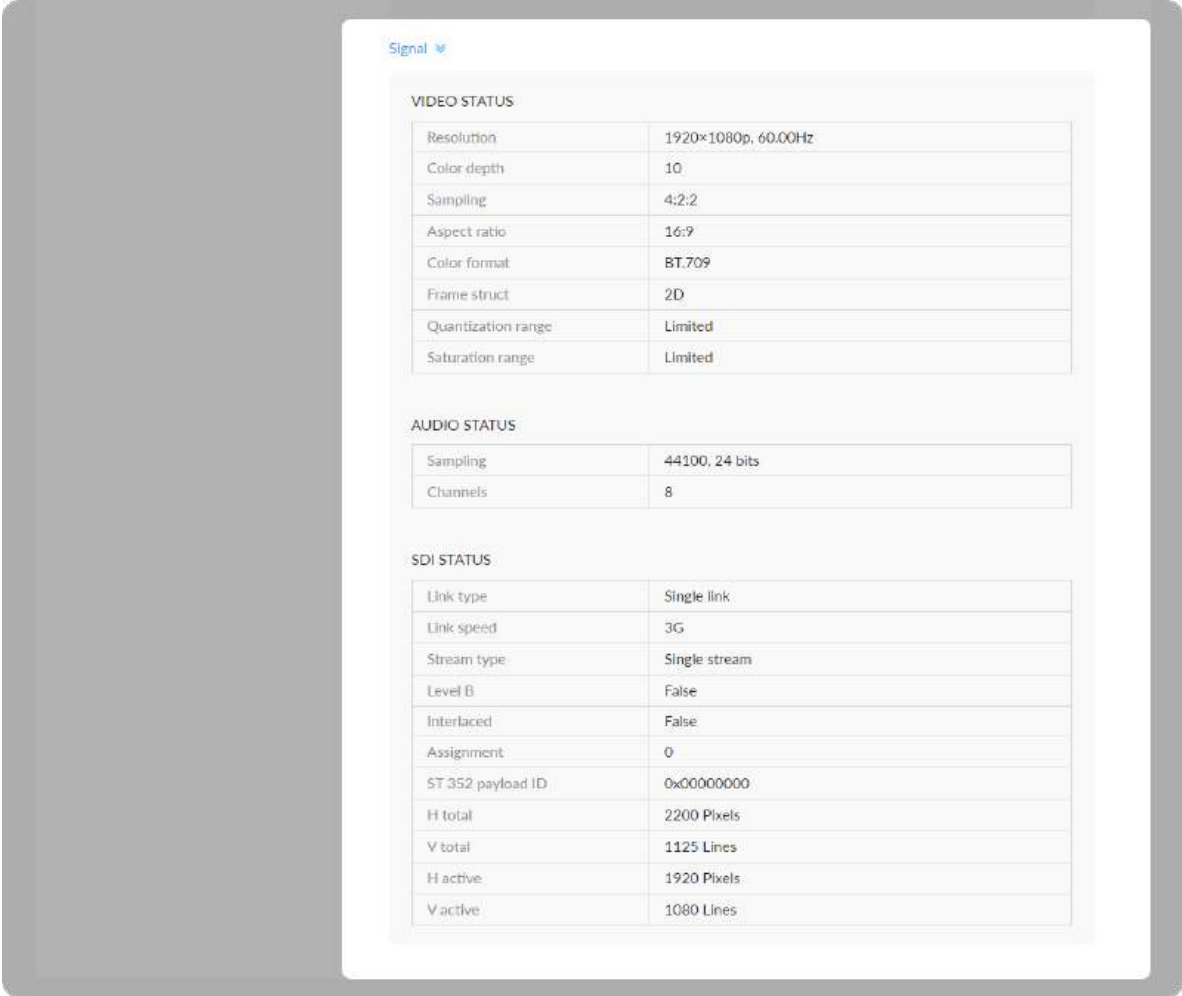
Signal ≫

VIDEO STATUS

| Resolution | 1920×1080p, 60.00Hz |
|---|---|
| Color depth | 10 |
| Sampling | 4:2:2 |
| Aspect ratio | 16:9 |
| Color format | BT.709 |
| Frame struct | 2D |
| Quantization range | Limited |
| Saturation range | Limited |

AUDIO STATUS

| Sampling | 44100, 24 bits |
|---|---|
| Channels | 8 |

SDI STATUS

| Link type | Single link |
|---|---|
| Link speed | 3G |
| Stream type | Single stream |
| Level B | False |
| Interlaced | False |
| Assignment | 0 |
| ST 352 payload ID | 0x00000000 |
| H total | 2200 Pixels |
| V total | 1125 Lines |
| H active | 1920 Pixels |
| V active | 1080 Lines |